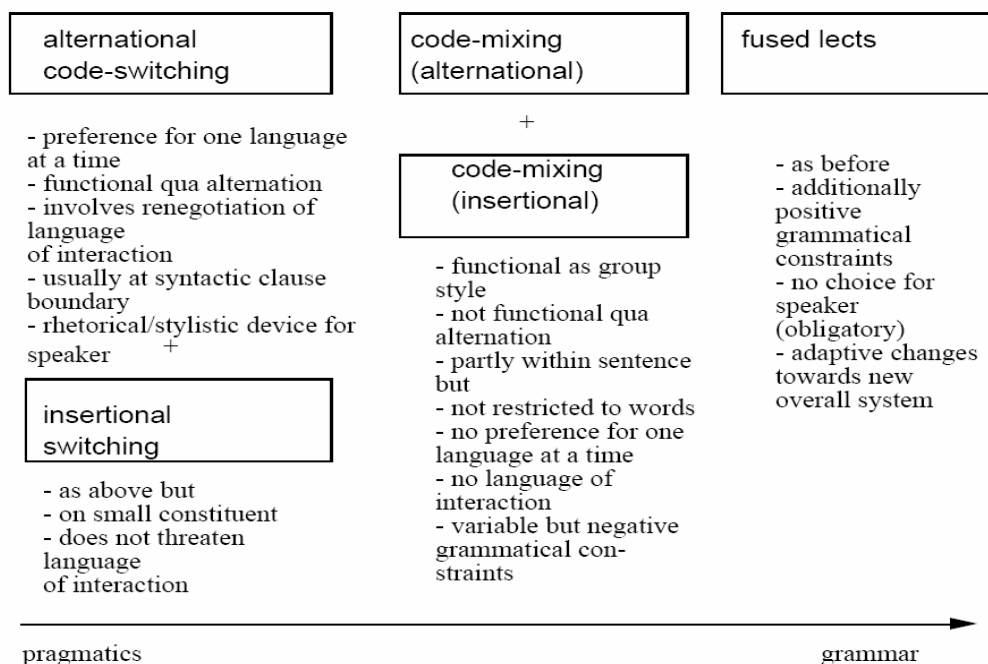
alternational code-switching

- preference for one language at a time
- functional qua alternation
- involves renegotiation of language of interaction
- usually at syntactic clause boundary
- rhetorical/stylistic device for speaker

+

insertional switching

- as above but
- on small constituent
- does not threaten language of interaction

code-mixing (alternational)

+

code-mixing (insertional)

- functional as group style
- not functional qua alternation
- partly within sentence but
- not restricted to words
- no preference for one language at a time
- no language of interaction
- variable but negative grammatical constraints

fused lects

- as before
- additionally positive grammatical constraints
- no choice for speaker (obligatory)
- adaptive changes towards new overall system

pragmatics

grammar